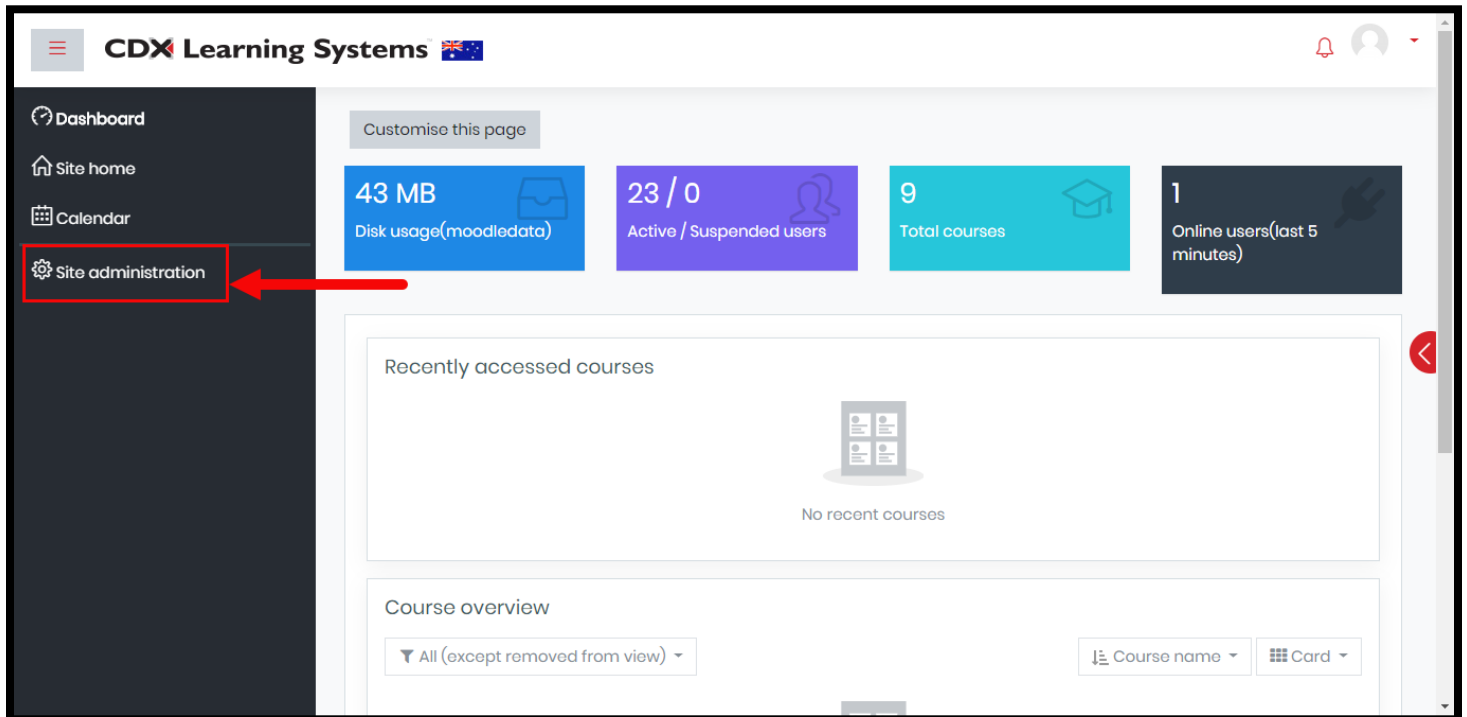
CDX Learning Systems™

Dashboard
Site home
Calendar
Site administration

Customise this page

43 MB
Disk usage(moodledata)

23 / 0
Active / Suspended users

9
Total courses

1
Online users(last 5 minutes)

Recently accessed courses

No recent courses

Course overview

All (except removed from view)

Course name

Card